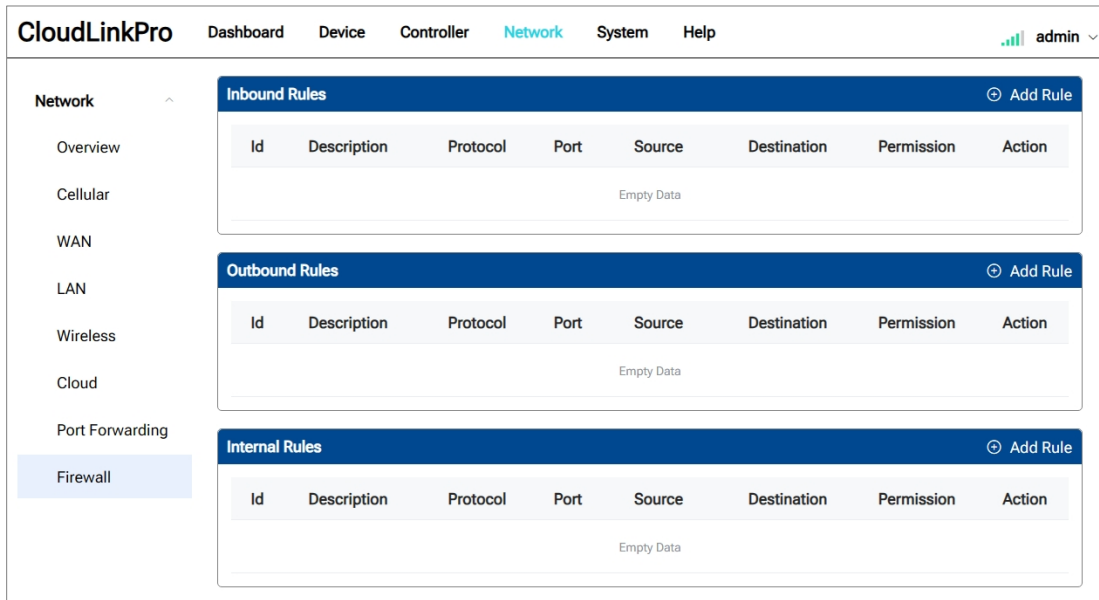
CloudLinkPro Dashboard Device Controller Network System Help admin

Network

Overview

Cellular

WAN

LAN

Wireless

Cloud

Port Forwarding

Firewall

Inbound Rules ⊕ Add Rule

| Id | Description | Protocol | Port | Source | Destination | Permission | Action |
|---|---|---|---|---|---|---|---|

Empty Data

Outbound Rules ⊕ Add Rule

| Id | Description | Protocol | Port | Source | Destination | Permission | Action |
|---|---|---|---|---|---|---|---|

Empty Data

Internal Rules ⊕ Add Rule

| Id | Description | Protocol | Port | Source | Destination | Permission | Action |
|---|---|---|---|---|---|---|---|

Empty Data